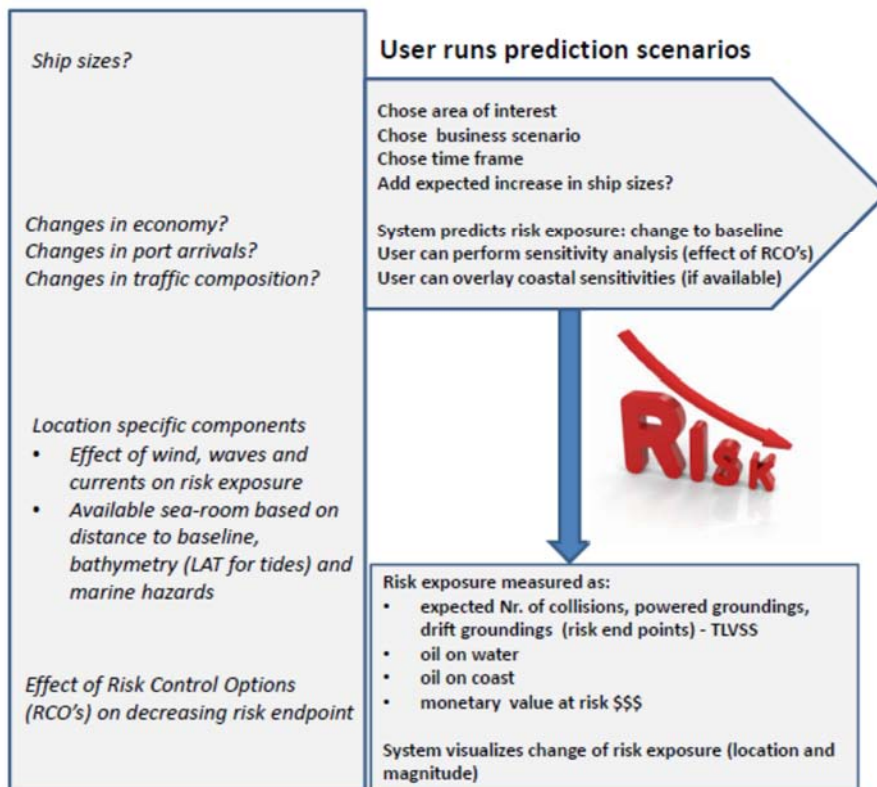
Ship sizes?

Changes in economy?
Changes in port arrivals?
Changes in traffic composition?

Location specific components
- Effect of wind, waves and currents on risk exposure
- Available sea-room based on distance to baseline, bathymetry (LAT for tides) and marine hazards

Effect of Risk Control Options (RCO's) on decreasing risk endpoint

User runs prediction scenarios

Chose area of interest
Chose business scenario
Chose time frame
Add expected increase in ship sizes?

System predicts risk exposure: change to baseline
User can perform sensitivity analysis (effect of RCO's)
User can overlay coastal sensitivities (if available)

RISK

Risk exposure measured as:
- expected Nr. of collisions, powered groundings, drift groundings (risk end points) - TLVSS
- oil on water
- oil on coast
- monetary value at risk $$$

System visualizes change of risk exposure (location and magnitude)